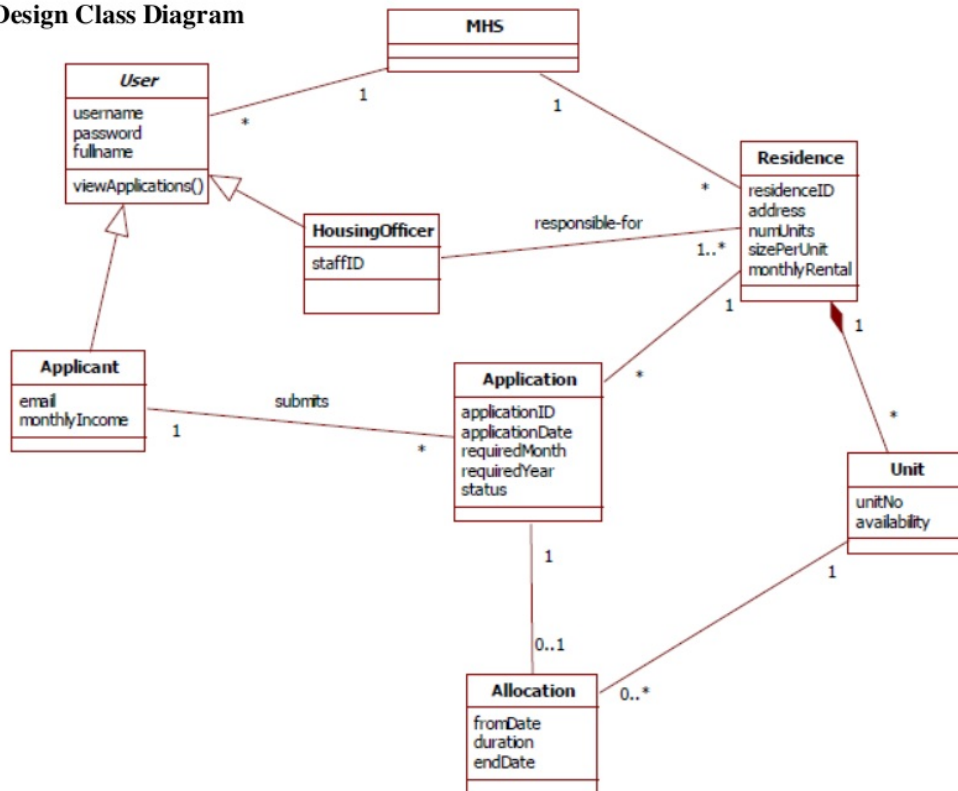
Design Class Diagram

MHS

User
username
password
fullname
viewApplications()

1
*
1
*

Residence
residenceID
address
numUnits
sizePerUnit
monthlyRental

HousingOfficer
staffID

responsible-for
1..*
1
1

Applicant
email
monthlyIncome

submits
1
*

Application
applicationID
applicationDate
requiredMonth
requiredYear
status

*
*

Unit
unitNo
availability

1
1
0..1

Allocation
fromDate
duration
endDate

0..*